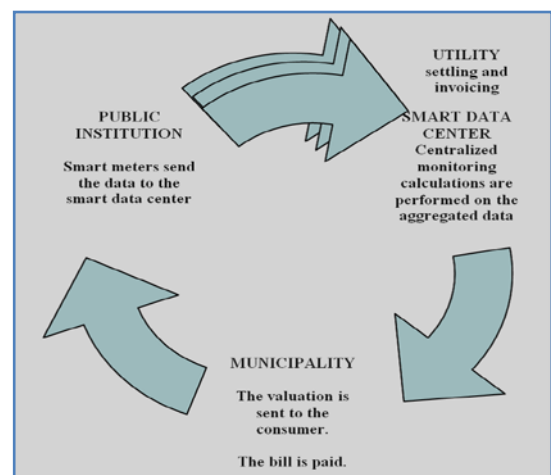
PUBLIC INSTITUTION

Smart meters send the data to the smart data center

UTILITY settling and invoicing

SMART DATA CENTER Centralized monitoring calculations are performed on the aggregated data

MUNICIPALITY

The valuation is sent to the consumer.

The bill is paid.